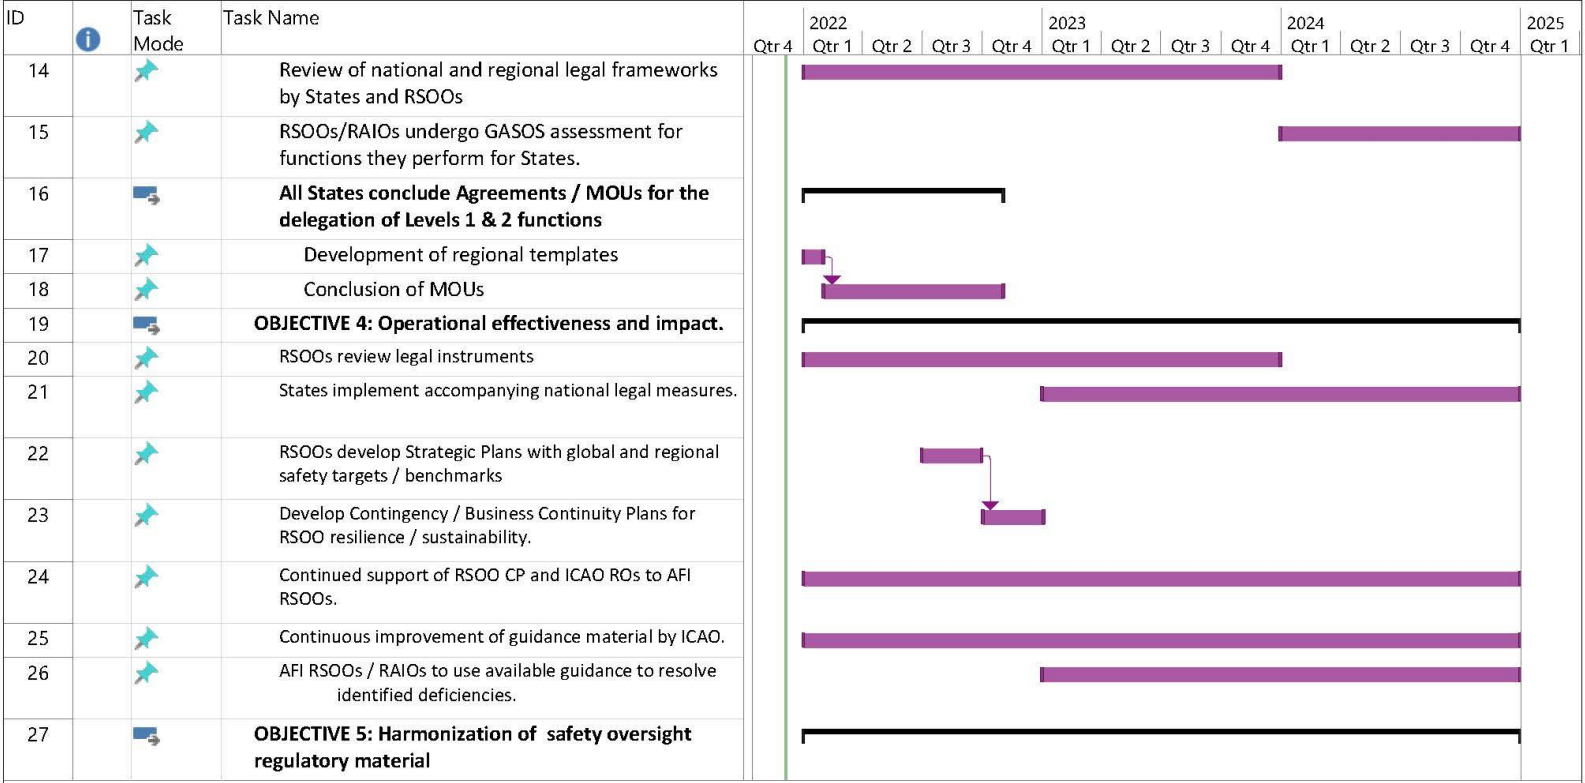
| ID | | Task Mode | Task Name |
|---|---|---|---|
| 14 | | | Review of national and regional legal frameworks by States and RSOOs |
| 15 | | | RSOOs/RAIOs undergo GASOS assessment for functions they perform for States. |
| 16 | | | **All States conclude Agreements / MOUs for the delegation of Levels 1 & 2 functions** |
| 17 | | | Development of regional templates |
| 18 | | | Conclusion of MOUs |
| 19 | | | **OBJECTIVE 4: Operational effectiveness and impact.** |
| 20 | | | RSOOs review legal instruments |
| 21 | | | States implement accompanying national legal measures. |
| 22 | | | RSOOs develop Strategic Plans with global and regional safety targets / benchmarks |
| 23 | | | Develop Contingency / Business Continuity Plans for RSOO resilience / sustainability. |
| 24 | | | Continued support of RSOO CP and ICAO ROs to AFI RSOOs. |
| 25 | | | Continuous improvement of guidance material by ICAO. |
| 26 | | | AFI RSOOs / RAIOs to use available guidance to resolve identified deficiencies. |
| 27 | | | **OBJECTIVE 5: Harmonization of safety oversight regulatory material** |

Qtr 4 | 2022 Qtr 1 | Qtr 2 | Qtr 3 | Qtr 4 | 2023 Qtr 1 | Qtr 2 | Qtr 3 | Qtr 4 | 2024 Qtr 1 | Qtr 2 | Qtr 3 | Qtr 4 | 2025 Qtr 1